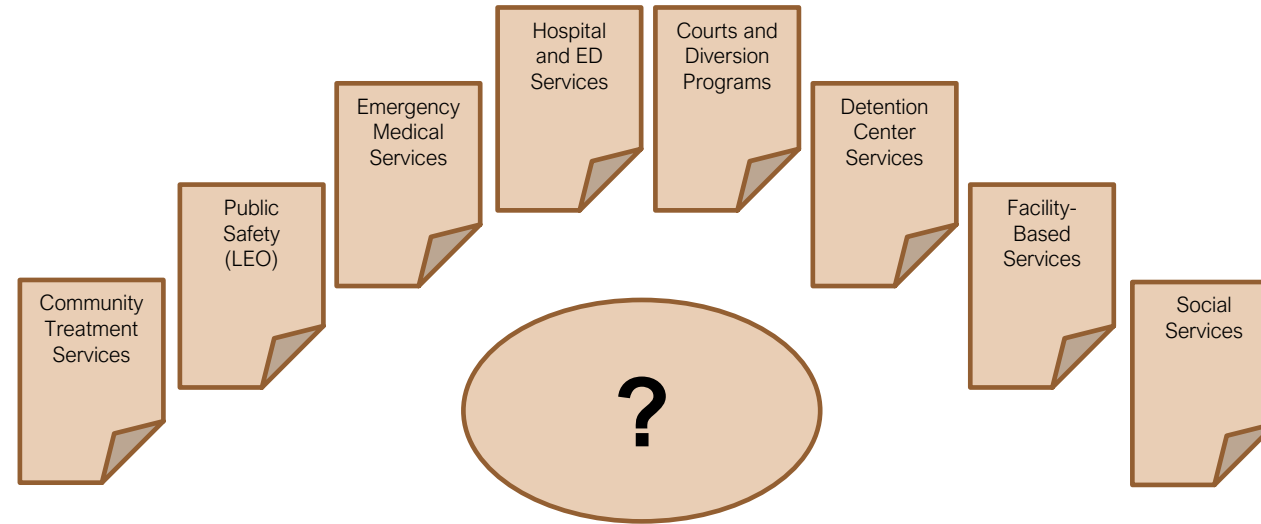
Community Treatment Services

Public Safety (LEO)

Emergency Medical Services

Hospital and ED Services

Courts and Diversion Programs

Detention Center Services

Facility-Based Services

Social Services

?